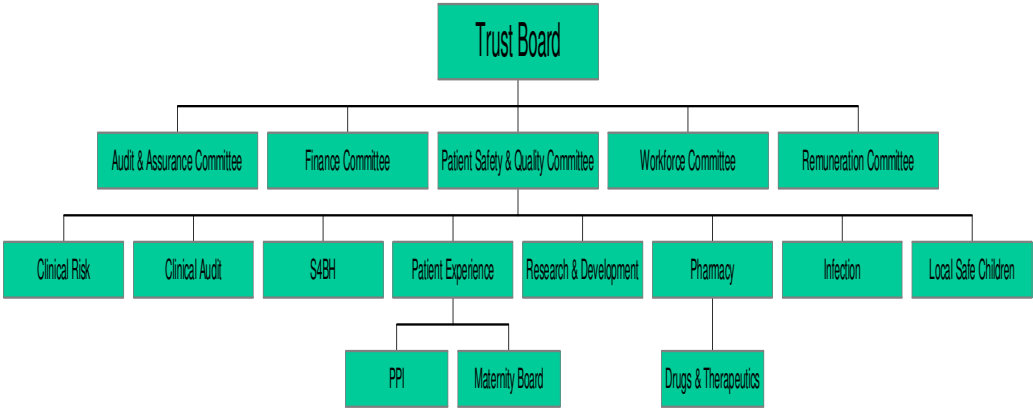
Trust Board

Audit & Assurance Committee

Finance Committee

Patient Safety & Quality Committee

Workforce Committee

Remuneration Committee

Clinical Risk

Clinical Audit

S4BH

Patient Experience

Research & Development

Pharmacy

Infection

Local Safe Children

PPI

Maternity Board

Drugs & Therapeutics